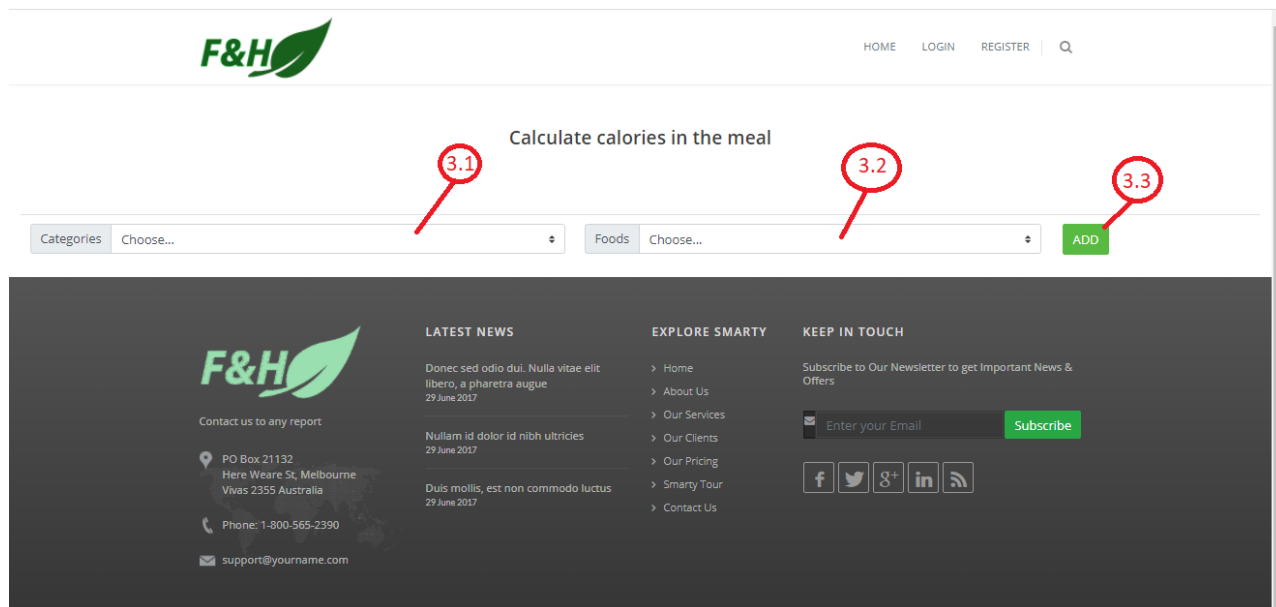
F&H

HOME LOGIN REGISTER

Calculate calories in the meal

3.1

3.2

3.3

Categories Choose...

Foods Choose...

ADD

F&H

Contact us to any report

PO Box 21132
Here Weare St, Melbourne
Vivas 2355 Australia

Phone: 1-800-565-2390

support@yourname.com

LATEST NEWS

Donec sed odio dui. Nulla vitae elit libero, a pharetra augue
29 June 2017

Nullam id dolor id nibh ultricies
29 June 2017

Duis mollis, est non commodo luctus
29 June 2017

EXPLORE SMARTY

Home
About Us
Our Services
Our Clients
Our Pricing
Smarty Tour
Contact Us

KEEP IN TOUCH

Subscribe to Our Newsletter to get Important News & Offers

Enter your Email

Subscribe